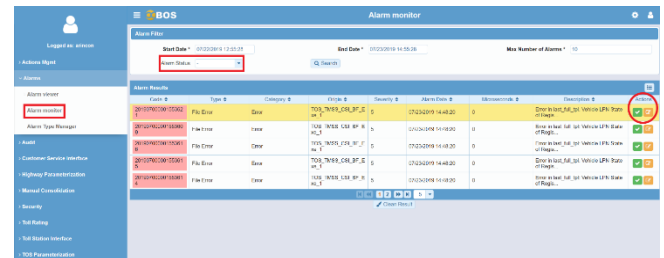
BOS
Alarm monitor

Logged as: ericsm

› Actions Mgmt
› Alarms
Alarm viewer
Alarm monitor
Alarm Type Manager
› Audit
› Customer Service Interface
› Highway Parametrization
› Manual Consolidation
› Security
› Toll Rating
› Toll Station Interface
› TOS Parametrization

Alarm Filter
Start Date * 07/22/2019 13:53:25
End Date * 07/23/2019 14:55:26
Max Number of Alarms * 10
Alarm Status -
Search

Alarm Results

| Code | Type | Category | Origin | Severity | Alarm Date | Microseconds | Description | Actions |
|---|---|---|---|---|---|---|---|---|
| 20190723000155362 1 | File Error | Error | TOS_TMSS_CSI_BF_E ec_1 | 5 | 07/23/2019 14:48:20 | | Error in last_full_tpl Vehicle LPN State of Regis... | |
| 20190723000155361 0 | File Error | Error | TOS_TMSS_CSI_BF_E ec_1 | 5 | 07/23/2019 14:48:20 | | Error in last_full_tpl Vehicle LPN State of Regis... | |
| 20190723000155361 9 | File Error | Error | TOS_TMSS_CSI_BF_E ec_1 | 5 | 07/23/2019 14:48:20 | | Error in last_full_tpl Vehicle LPN State of Regis... | |
| 20190723000155361 8 | File Error | Error | TOS_TMSS_CSI_BF_E ec_1 | 5 | 07/23/2019 14:48:20 | | Error in last_full_tpl Vehicle LPN State of Regis... | |
| 20190723000155361 7 | File Error | Error | TOS_TMSS_CSI_BF_E ec_1 | 5 | 07/23/2019 14:48:20 | | Error in last_full_tpl Vehicle LPN State of Regis... | |

1 2 5
Clear Result